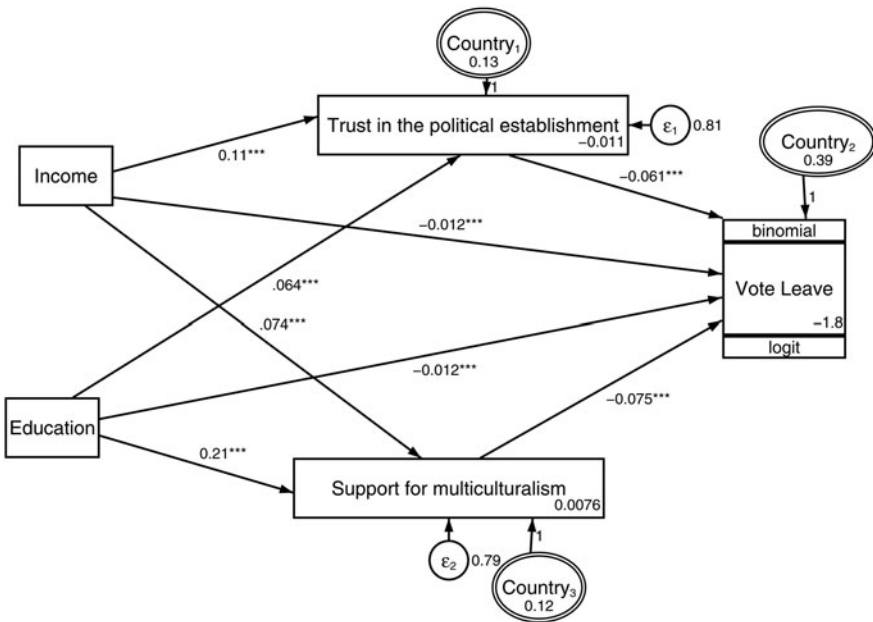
Country$_1$
0.13
1
Trust in the political establishment
−0.011
$\varepsilon_1$ 0.81
Country$_2$
0.39
1
Income
0.11***
−0.061***
−0.012***
binomial
Vote Leave
−1.8
logit
.064***
.074***
−0.012***
Education
−0.075***
0.21***
Support for multiculturalism
0.0076
$\varepsilon_2$ 0.79
1
Country$_3$
0.12